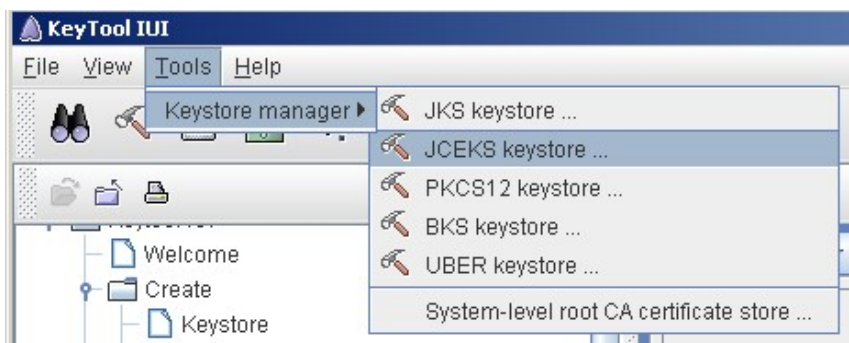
KeyTool IUI

File View Tools Help

Keystore manager

JKS keystore ...

JCEKS keystore ...

PKCS12 keystore ...

BKS keystore ...

UBER keystore ...

System-level root CA certificate store ...

Welcome

Create

Keystore